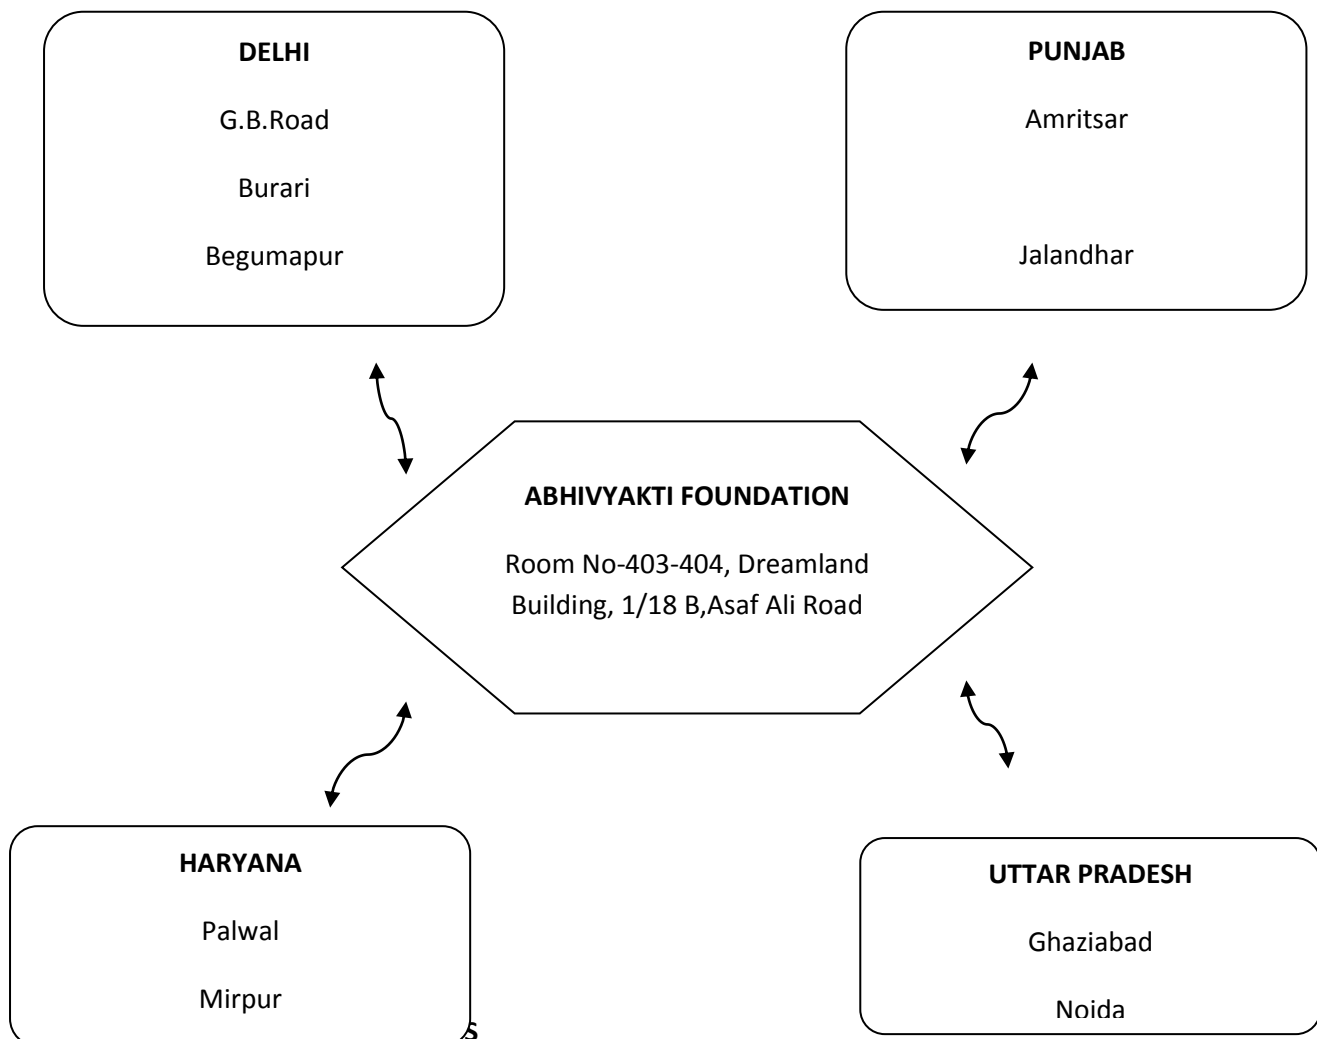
DELHI

G.B.Road

Burari

Begumapur

PUNJAB

Amritsar

Jalandhar

ABHIVYAKTI FOUNDATION

Room No-403-404, Dreamland Building, 1/18 B,Asaf Ali Road

HARYANA

Palwal

Mirpur

S

UTTAR PRADESH

Ghaziabad

Noida